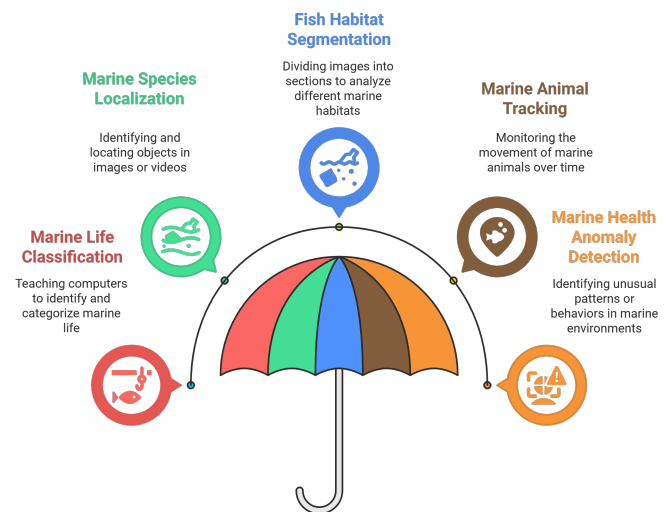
Fish Habitat Segmentation

Dividing images into sections to analyze different marine habitats

Marine Species Localization

Identifying and locating objects in images or videos

Marine Animal Tracking

Monitoring the movement of marine animals over time

Marine Life Classification

Teaching computers to identify and categorize marine life

Marine Health Anomaly Detection

Identifying unusual patterns or behaviors in marine environments